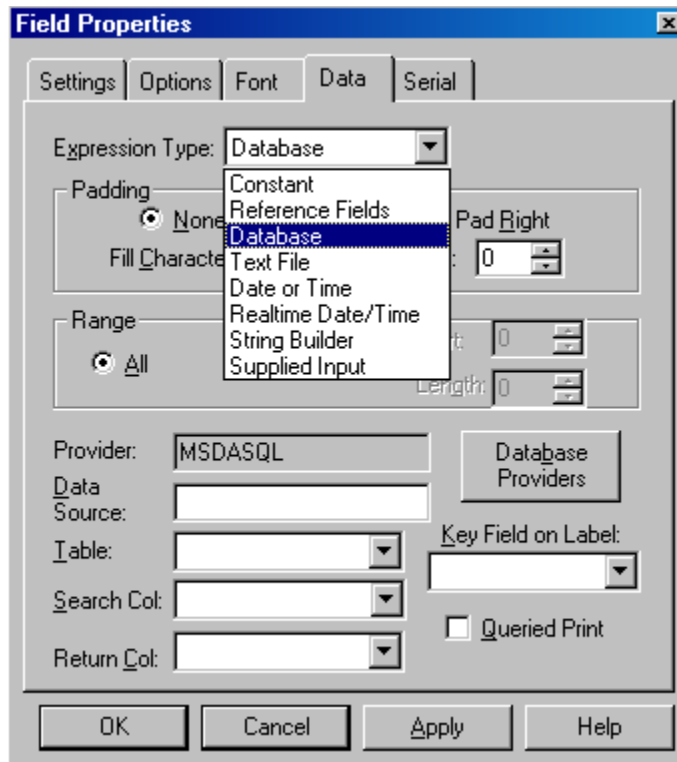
Field Properties

Settings | Options | Font | Data | Serial

Expression Type: Database

Constant
Reference Fields
Database
Text File
Date or Time
Realtime Date/Time
String Builder
Supplied Input

Padding
None
Pad Right
Fill Characte
0

Range
All
rt: 0
Length: 0

Provider: MSDASQL

Database Providers

Data Source:

Table:

Key Field on Label:

Search Col:

Queried Print

Return Col:

OK | Cancel | Apply | Help